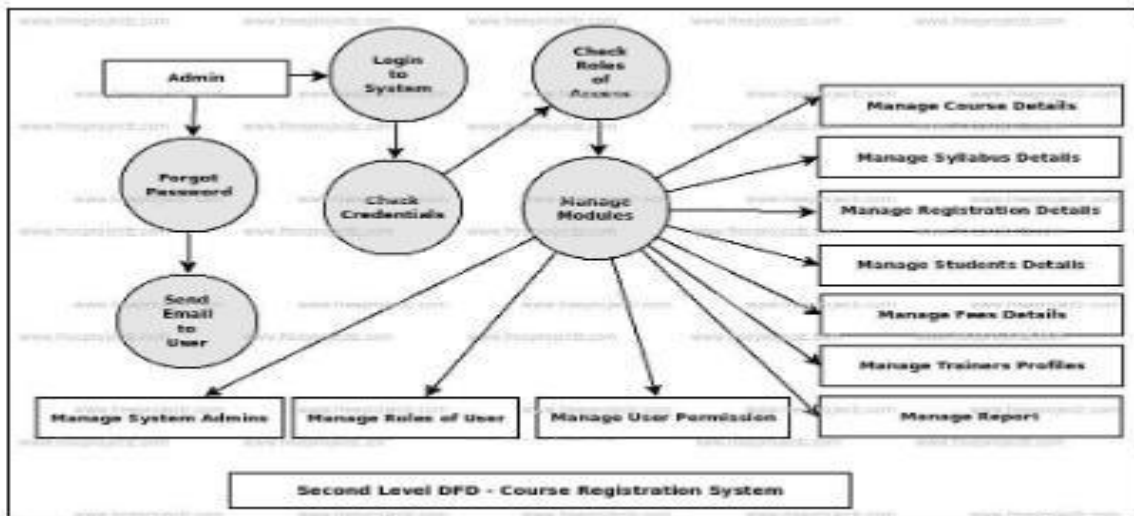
Admin

Login to System

Check Roles of Access

Forgot Password

Check Credentials

Manage Modules

Send Email to User

Manage Course Details

Manage Syllabus Details

Manage Registration Details

Manage Students Details

Manage Fees Details

Manage Trainers Profiles

Manage Report

Manage System Admins

Manage Roles of User

Manage User Permission

Second Level DFD - Course Registration System

www.freeprojectz.com